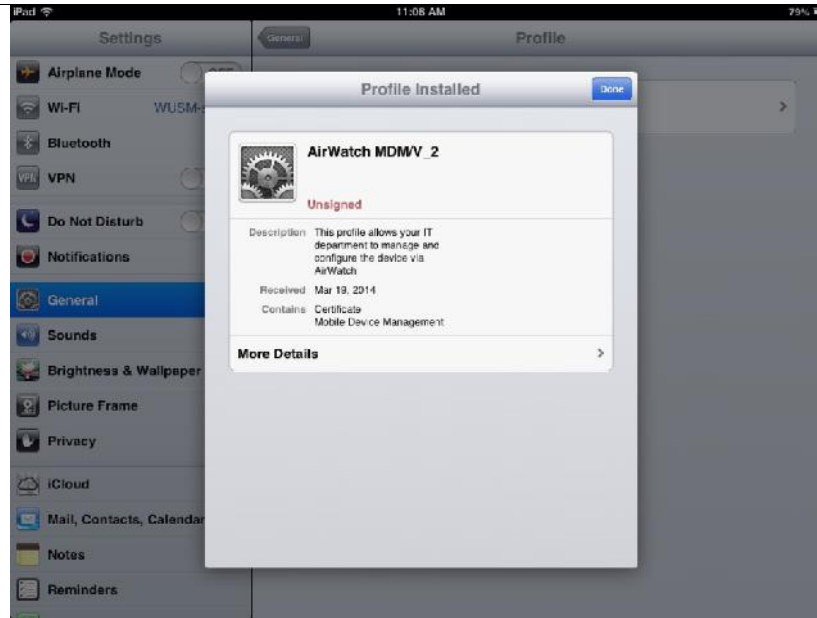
iPad
11:08 AM
79%

Settings
General
Profile

Airplane Mode OFF
Wi-Fi WUSM-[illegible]
Bluetooth
VPN
Do Not Disturb
Notifications
General
Sounds
Brightness & Wallpaper
Picture Frame
Privacy
iCloud
Mail, Contacts, Calendar
Notes
Reminders

Profile Installed
Done

AirWatch MDM/V_2
Unsigned

Description This profile allows your IT department to manage and configure the device via AirWatch
Received Mar 19, 2014
Contains Certificate
Mobile Device Management

More Details